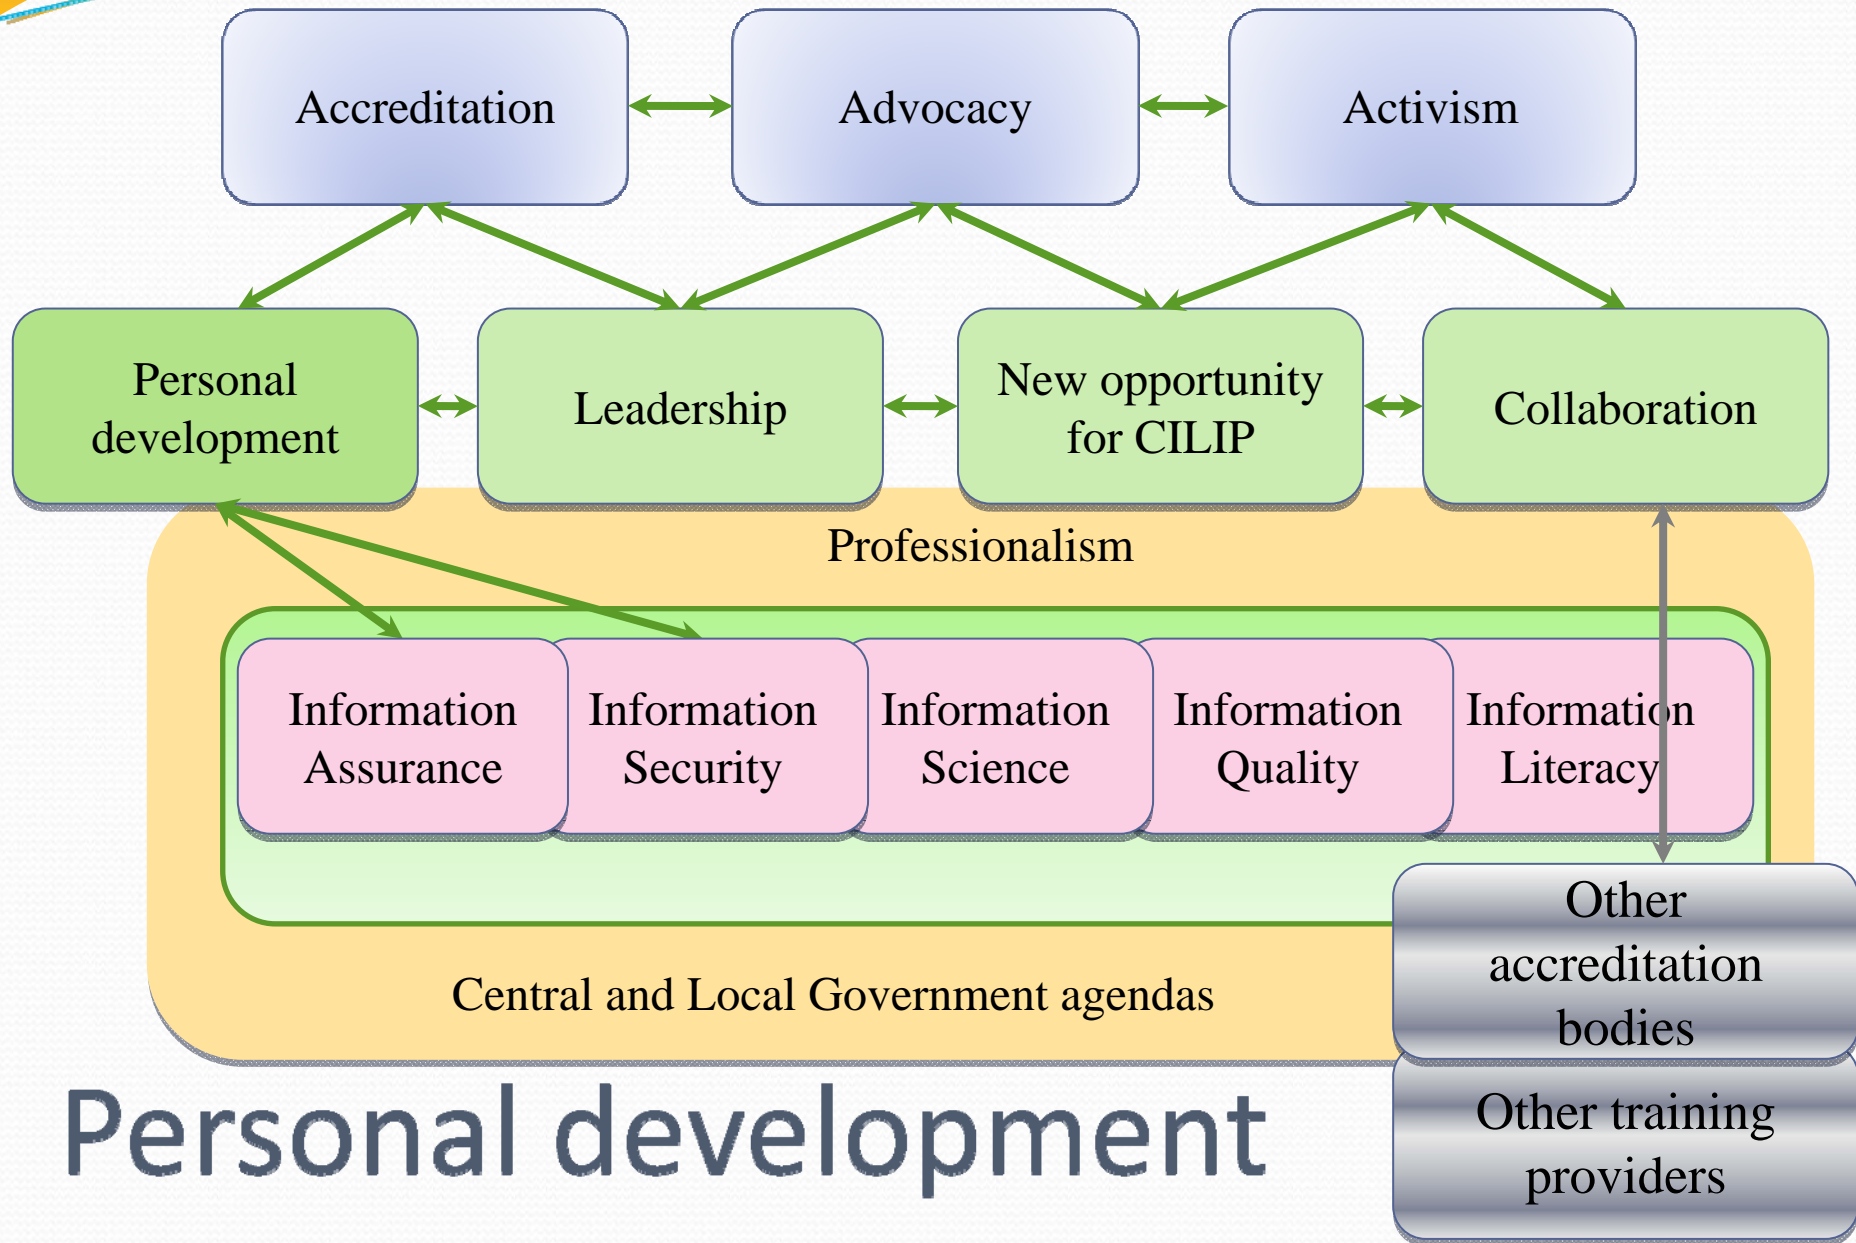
Accreditation

Advocacy

Activism

Personal development

Leadership

New opportunity for CILIP

Collaboration

Professionalism

Information Assurance

Information Security

Information Science

Information Quality

Information Literacy

Other accreditation bodies

Central and Local Government agendas

Other training providers

Personal development